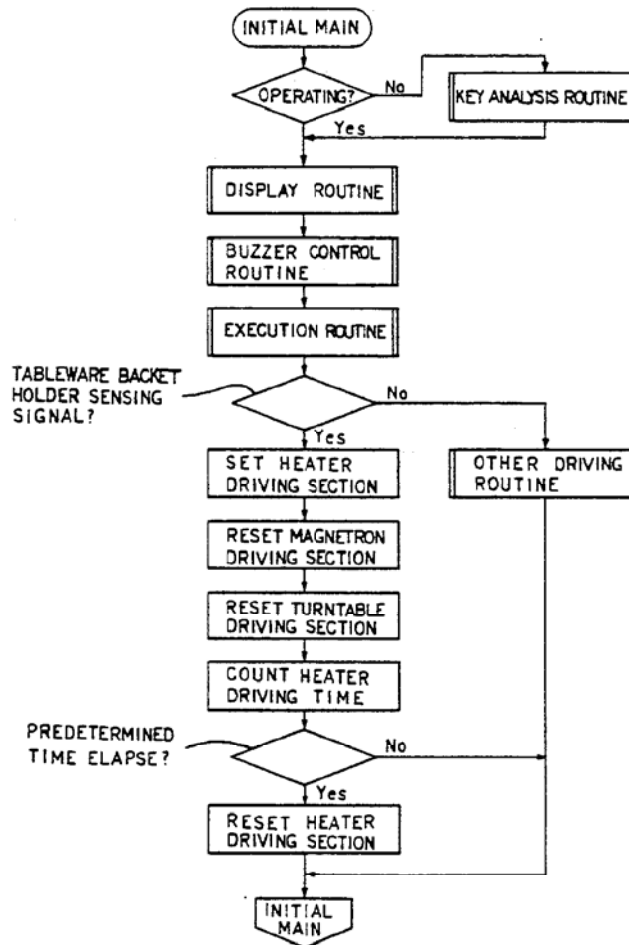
INITIAL MAIN

OPERATING?

No

KEY ANALYSIS ROUTINE

Yes

DISPLAY ROUTINE

BUZZER CONTROL ROUTINE

EXECUTION ROUTINE

TABLEWARE BACKET HOLDER SENSING SIGNAL?

No

Yes

SET HEATER DRIVING SECTION

OTHER DRIVING ROUTINE

RESET MAGNETRON DRIVING SECTION

RESET TURNTABLE DRIVING SECTION

COUNT HEATER DRIVING TIME

PREDETERMINED TIME ELAPSE?

No

Yes

RESET HEATER DRIVING SECTION

INITIAL MAIN